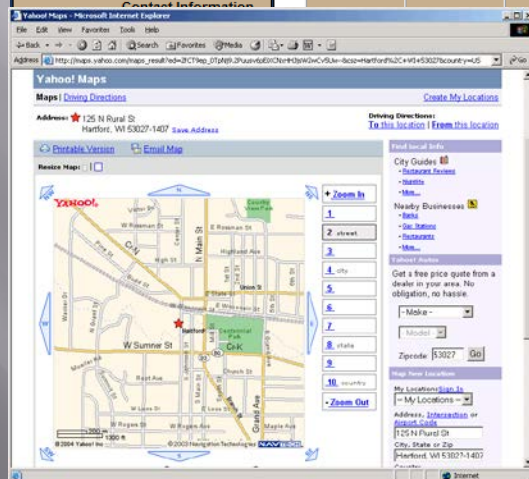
Contact Information

Yahoo! Maps - Microsoft Internet Explorer

File Edit View Favorites Tools Help

Back Search Favorites Media

Address http://maps.yahoo.com/maps_result?ed=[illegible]&csz=Hartford%2C+WI+53027&country=US Go

Yahoo! Maps

Maps | Driving Directions

Create My Locations

Address: 125 N Rural St
Hartford, WI 53027-1407 Save Address

Driving Directions:
To this location | From this location

Printable Version

Email Map

Resize Map:

Zoom In

1

2 street

3

4 city

5

6

7

8 state

9

10 country

Zoom Out

YAHOO!

W Sumner St

Hartford

Sentennial Park

Union St

Highland Ave

Grand Ave

N Main St

W Rossman St

© 2004 Yahoo! Inc

© 2003 Navigation Technologies

NAVTEQ

Find Local Info

City Guides

Restaurant Reviews

Nightlife

Movies

More...

Nearby Businesses

Banks

Gas Stations

Restaurants

More...

Yahoo! Autos

Get a free price quote from a dealer in your area. No obligation, no hassle.

- Make -

Model

Zipcode: 53027 Go

Map New Location

My Locations Sign In

-- My Locations --

Address, Intersection or Airport Code

125 N Rural St

City, State or Zip

Hartford, WI 53027-1407

Internet